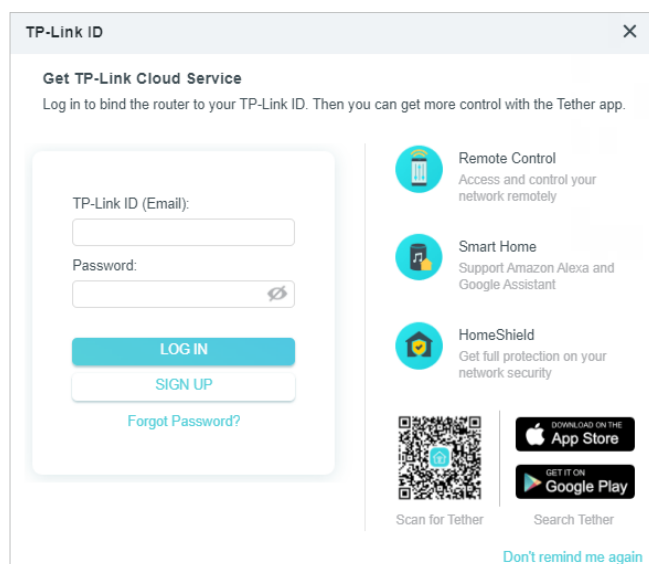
TP-Link ID ×

Get TP-Link Cloud Service

Log in to bind the router to your TP-Link ID. Then you can get more control with the Tether app.

TP-Link ID (Email):

Password:

LOG IN

SIGN UP

Forgot Password?

Remote Control

Access and control your network remotely

Smart Home

Support Amazon Alexa and Google Assistant

HomeShield

Get full protection on your network security

DOWNLOAD ON THE App Store

GET IT ON Google Play

Scan for Tether

Search Tether

Don't remind me again